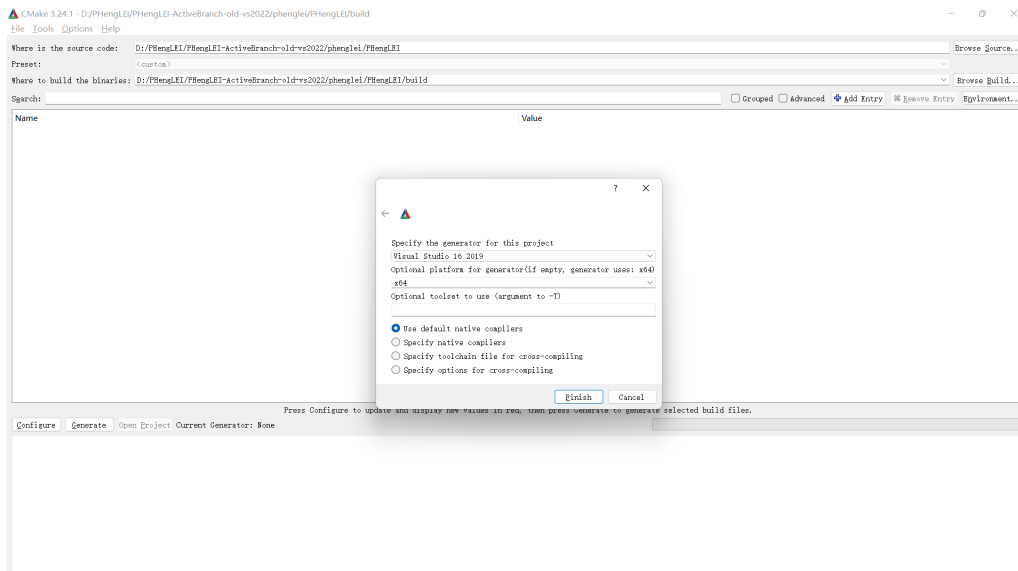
CMake 3.24.1 - D:/PHengLEI/PHengLEI-ActiveBranch-old-vs2022/phenglei/PHengLEI/build

File Tools Options Help

Where is the source code: D:/PHengLEI/PHengLEI-ActiveBranch-old-vs2022/phenglei/PHengLEI
Browse Source...

Preset: <custom>

Where to build the binaries: D:/PHengLEI/PHengLEI-ActiveBranch-old-vs2022/phenglei/PHengLEI/build
Browse Build...

Search:
Grouped
Advanced
Add Entry
Remove Entry
Environment...

Name
Value

?
×

Specify the generator for this project
Visual Studio 16 2019
Optional platform for generator(if empty, generator uses: x64)
x64
Optional toolset to use (argument to -T)

Use default native compilers
Specify native compilers
Specify toolchain file for cross-compiling
Specify options for cross-compiling

Finish
Cancel

Press Configure to update and display new values in red, then press Generate to generate selected build files.

Configure
Generate
Open Project
Current Generator: None